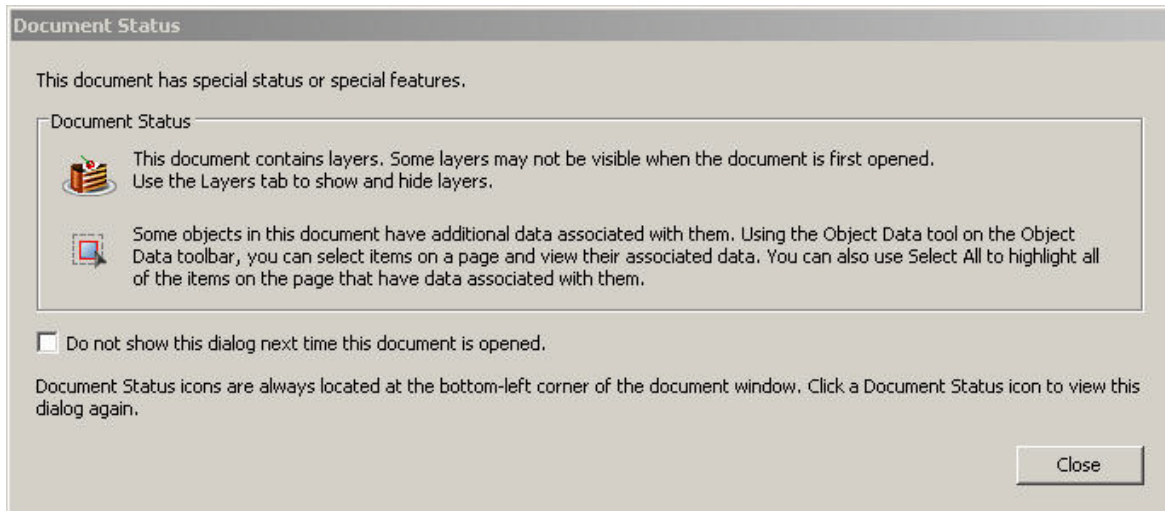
Document Status

This document has special status or special features.

Document Status

This document contains layers. Some layers may not be visible when the document is first opened. Use the Layers tab to show and hide layers.

Some objects in this document have additional data associated with them. Using the Object Data tool on the Object Data toolbar, you can select items on a page and view their associated data. You can also use Select All to highlight all of the items on the page that have data associated with them.

Do not show this dialog next time this document is opened.

Document Status icons are always located at the bottom-left corner of the document window. Click a Document Status icon to view this dialog again.

Close